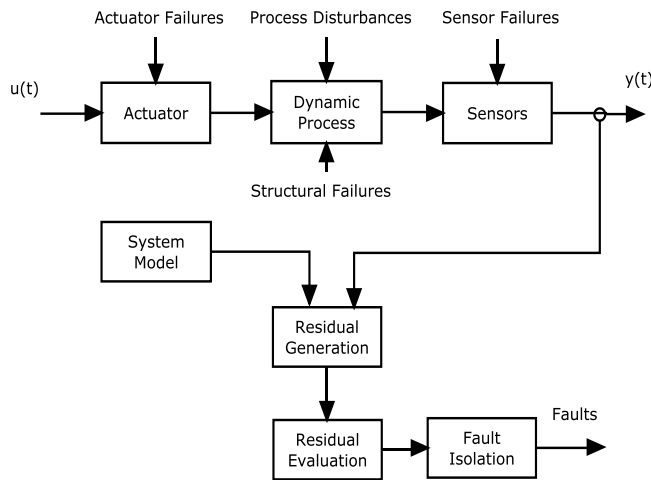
Actuator Failures

Process Disturbances

Sensor Failures

u(t)

Actuator

Dynamic Process

Sensors

y(t)

Structural Failures

System Model

Residual Generation

Residual Evaluation

Fault Isolation

Faults